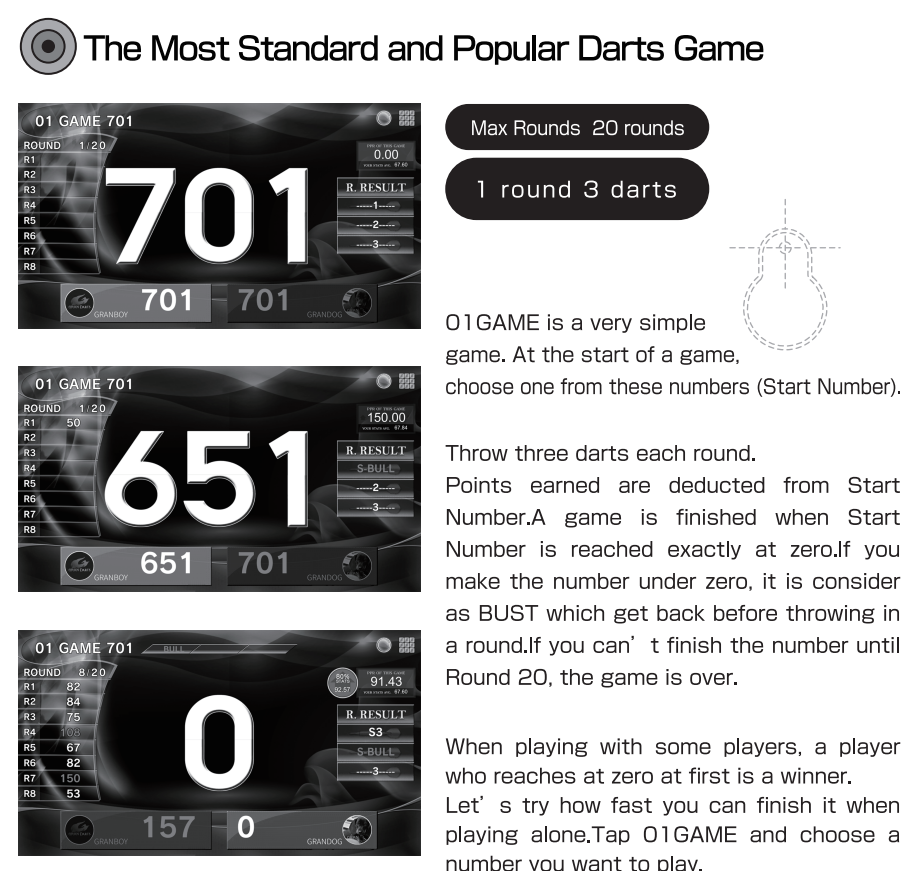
The Most Standard and Popular Darts Game

01 GAME 701
ROUND 1/20
R1
R2
R3
R4
R5
R6
R7
R8
0.00
701
R. RESULT
-----1-----
-----2-----
-----3-----
701 701
GRANBOY GRANDOG

01 GAME 701
ROUND 1/20
R1 50
R2
R3
R4
R5
R6
R7
R8
150.00
651
R. RESULT
S-BULL
-----2-----
-----3-----
651 701
GRANBOY GRANDOG

01 GAME 701
BULL
ROUND 8/20
R1 82
R2 84
R3 75
R4 108
R5 67
R6 82
R7 150
R8 53
80%
92.57
91.43
0
R. RESULT
S3
S-BULL
-----3-----
157 0
GRANBOY GRANDOG

Max Rounds 20 rounds

1 round 3 darts

01GAME is a very simple game. At the start of a game, choose one from these numbers (Start Number).

Throw three darts each round.
Points earned are deducted from Start Number.A game is finished when Start Number is reached exactly at zero.If you make the number under zero, it is consider as BUST which get back before throwing in a round.If you can' t finish the number until Round 20, the game is over.

When playing with some players, a player who reaches at zero at first is a winner.
Let' s try how fast you can finish it when playing alone.Tap 01GAME and choose a number you want to play.